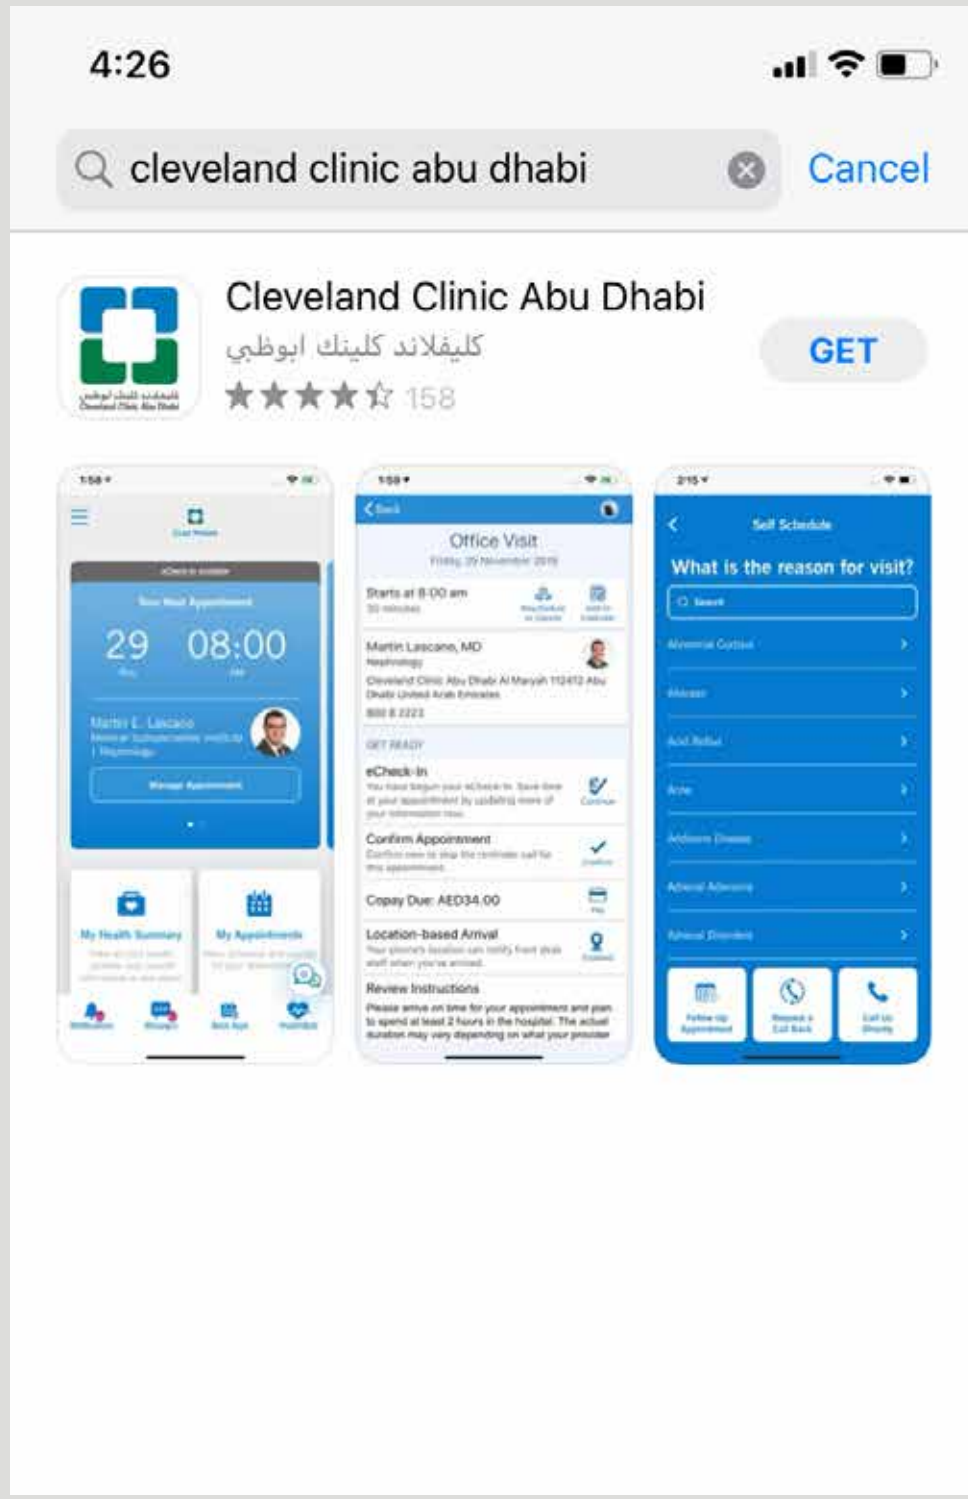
4:26

cleveland clinic abu dhabi

Cancel

كليفلاند كلينك ابوظبي
Cleveland Clinic Abu Dhabi

Cleveland Clinic Abu Dhabi
كليفلاند كلينك ابوظبي
158

GET

1:58

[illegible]

29 08:00

Martin L. Lascano

Manage Appointment

My Health Summary

My Appointments

1:58

Back

Office Visit

Friday, 29 November 2019

Starts at 8:00 am

30 minutes

Martin Lascano, MD

Nephrology

Cleveland Clinic Abu Dhabi Al Maryah Island Abu Dhabi United Arab Emirates

800 8 2223

GET READY

eCheck-In

Confirm Appointment

Copay Due: AED34.00

Location-based Arrival

Review Instructions

Please arrive on time for your appointment and plan to spend at least 2 hours in the hospital. The actual duration may vary depending on what your provider

2:15

Self Schedule

What is the reason for visit?

Search

Follow-up Appointment

Request a Call Back

Call us Directly